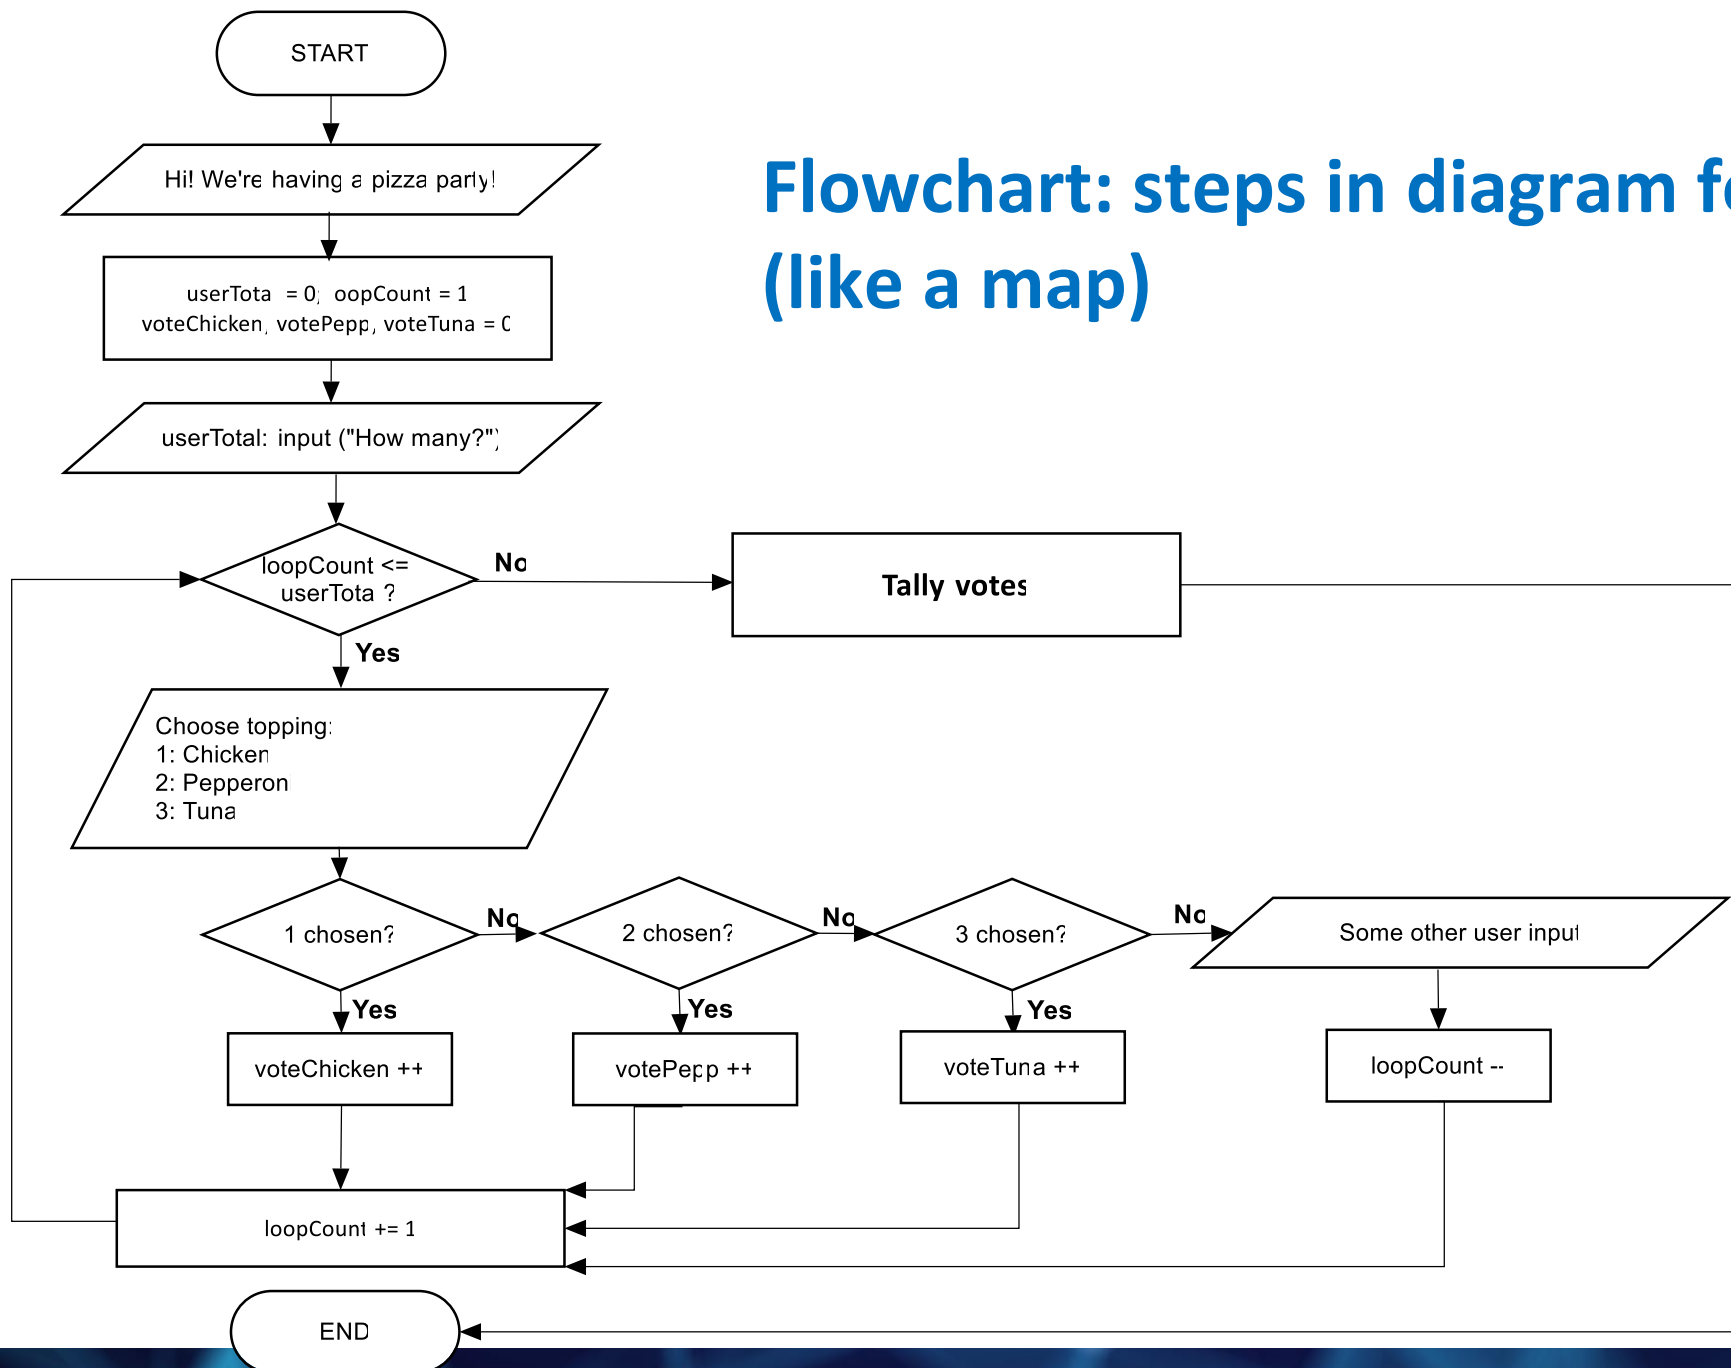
START

Hi! We're having a pizza party!

userTotal = 0; loopCount = 1
voteChicken, votePepp, voteTuna = 0

userTotal: input ("How many?")

loopCount <= userTotal?

No

Tally votes

Yes

Choose topping:
1: Chicken
2: Pepperoni
3: Tuna

1 chosen?

No

2 chosen?

No

3 chosen?

No

Some other user input

Yes

voteChicken ++

Yes

votePepp ++

Yes

voteTuna ++

loopCount --

loopCount += 1

END

Flowchart: steps in diagram f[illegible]
(like a map)